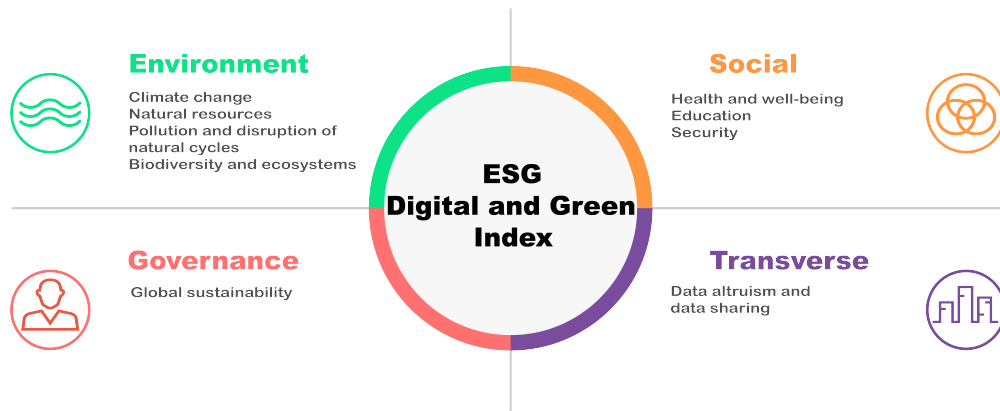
Environment

Climate change
Natural resources
Pollution and disruption of natural cycles
Biodiversity and ecosystems

Social

Health and well-being
Education
Security

ESG
Digital and Green
Index

Governance

Global sustainability

Transverse

Data altruism and data sharing